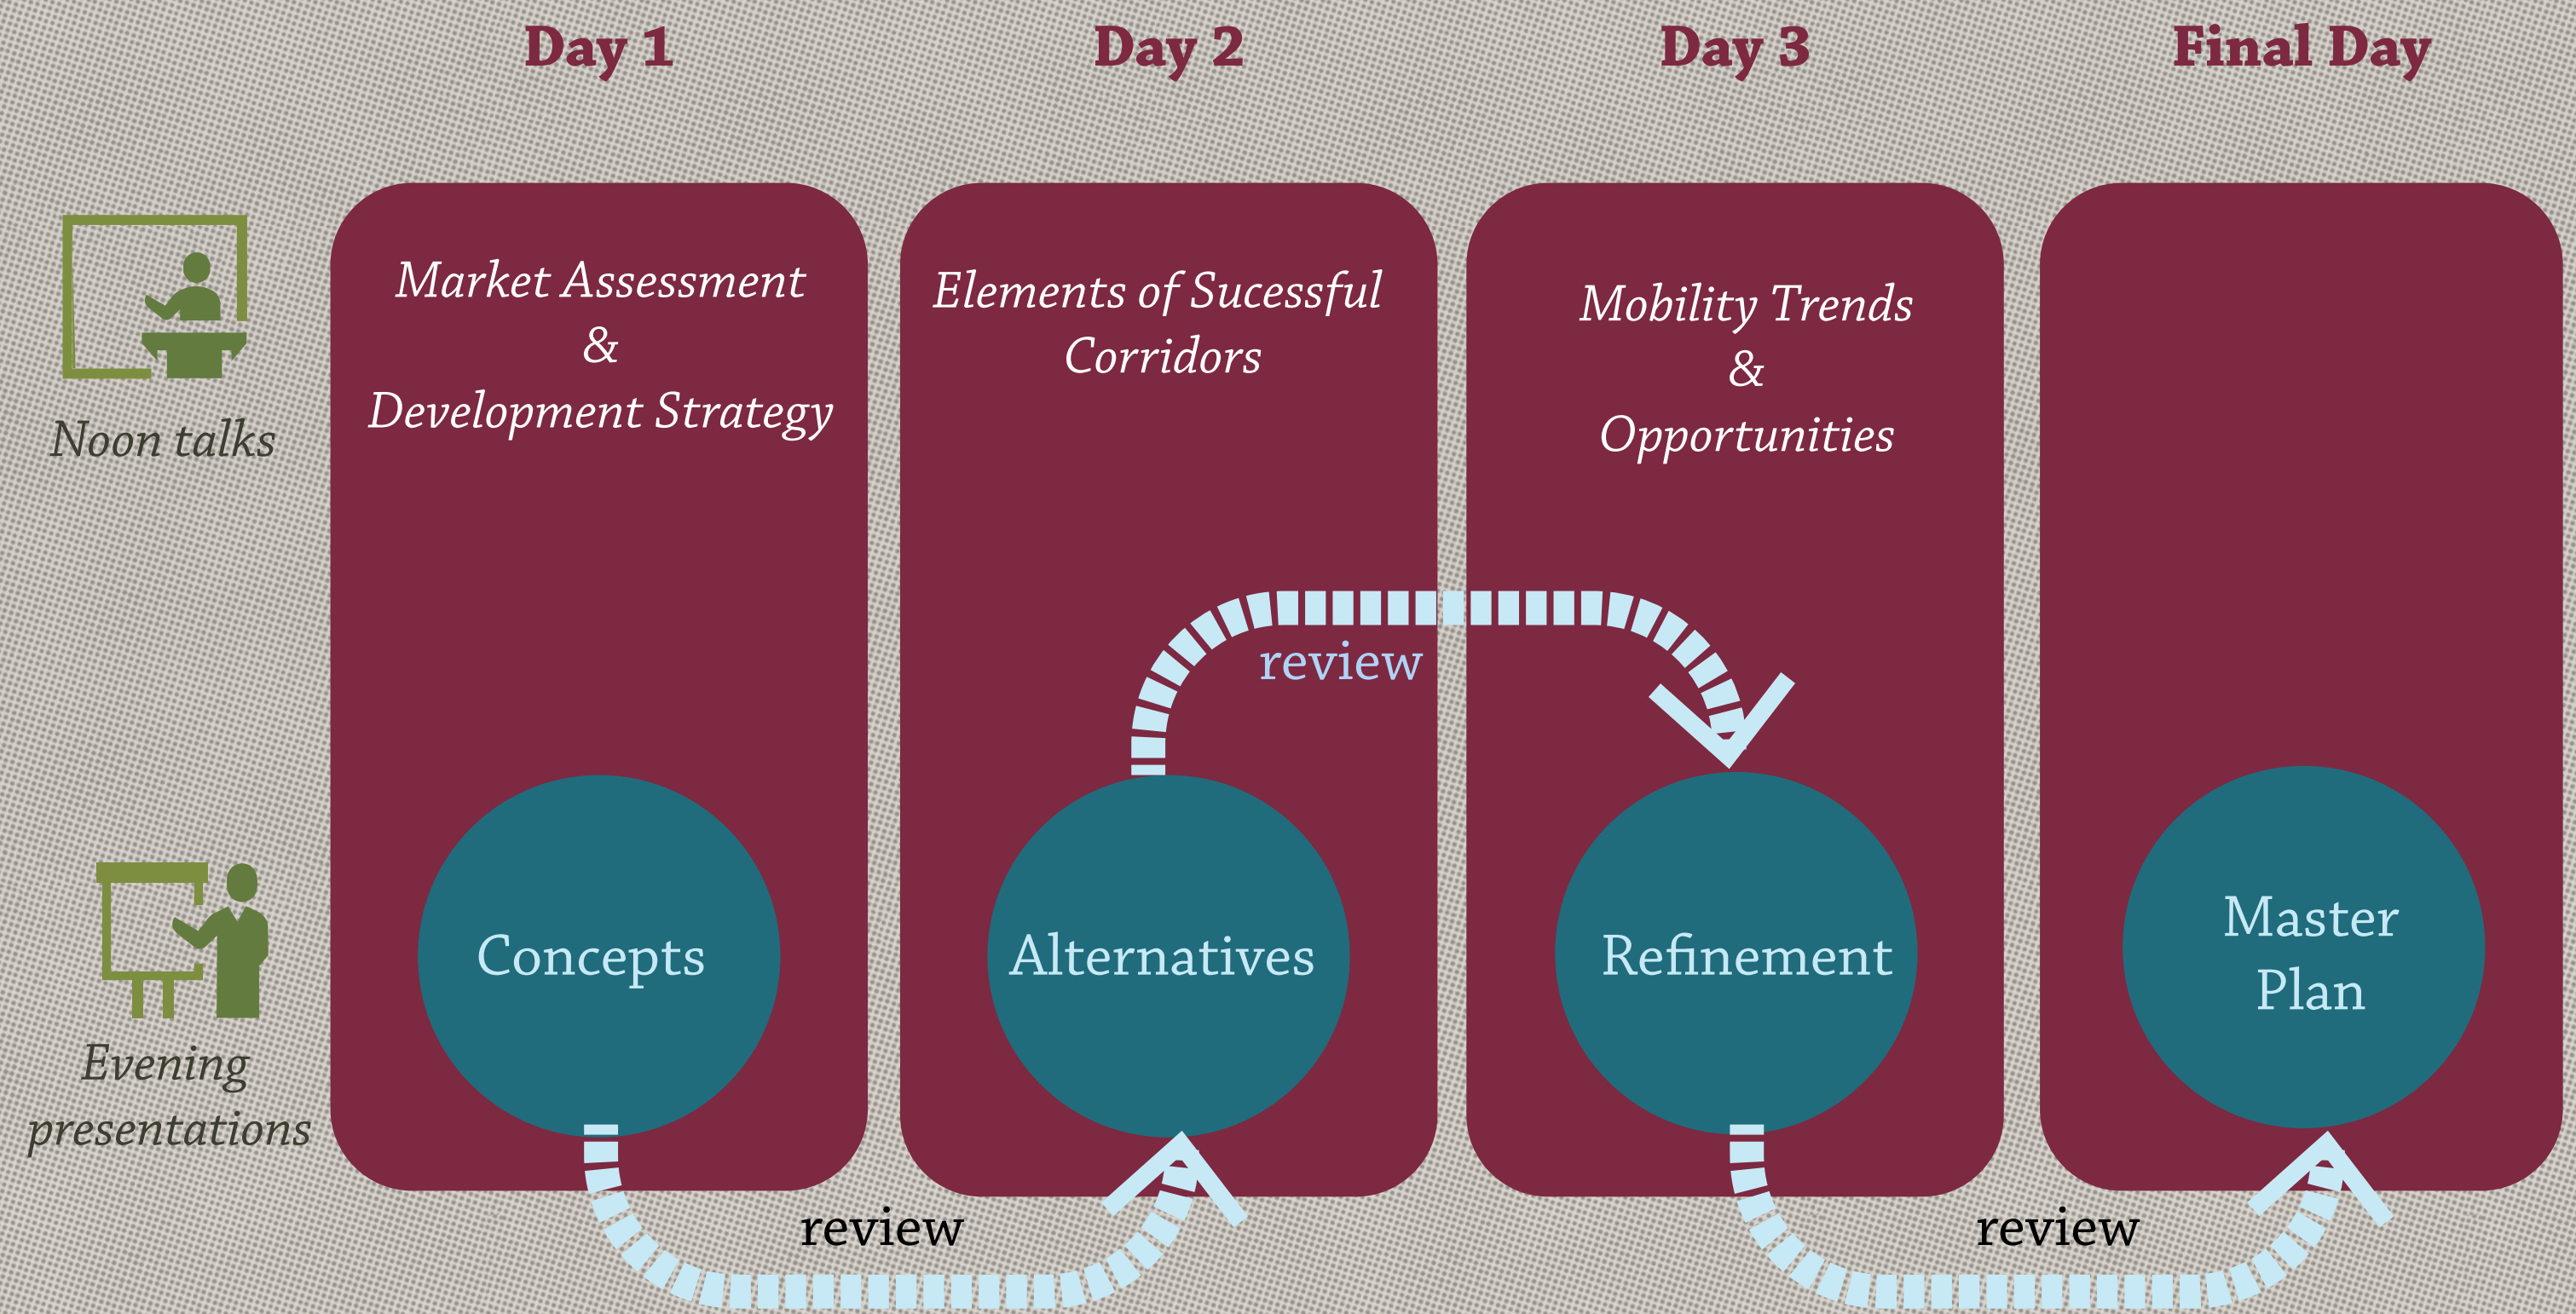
Day 1

Day 2

Day 3

Final Day

Noon talks

Market Assessment
&
Development Strategy

Elements of Sucessful Corridors

Mobility Trends
&
Opportunities

review

Evening presentations

Concepts

Alternatives

Refinement

Master Plan

review

review